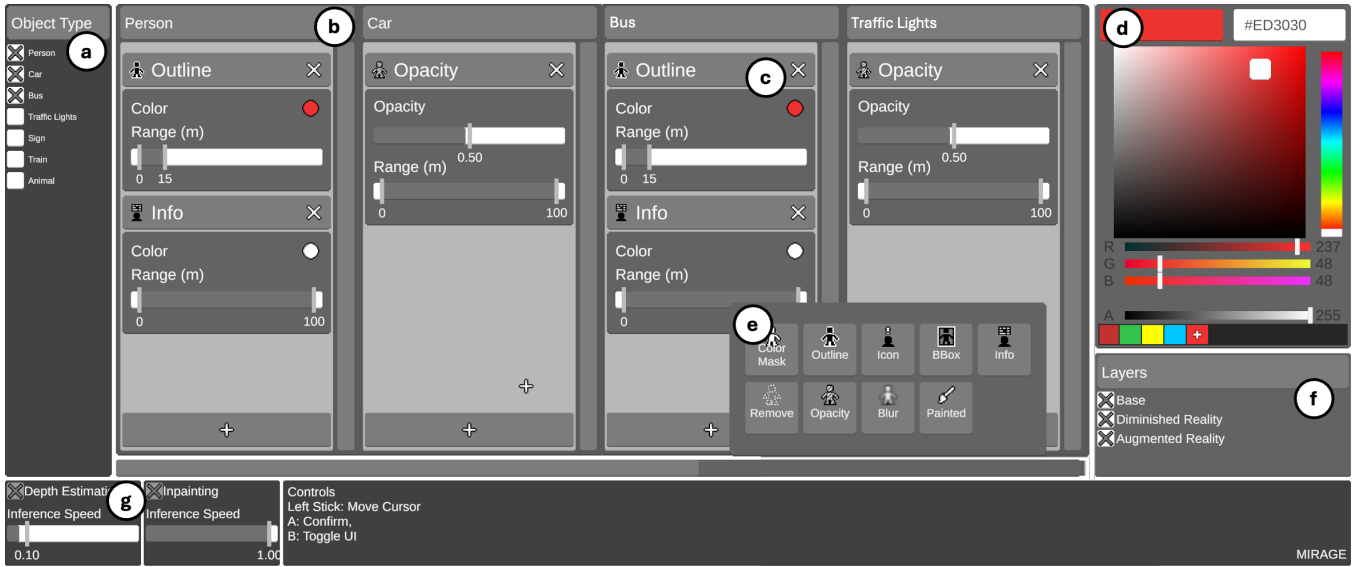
Object Type
a
Person
Car
Bus
Traffic Lights
Sign
Train
Animal

Person
b
Outline
Color
Range (m)
0 15
Info
Color
Range (m)
0 100
+

Car
Opacity
Opacity
0.50
Range (m)
0 100
+
+

Bus
Outline
c
Color
Range (m)
0 15
Info
Color
Range (m)
0
+

e
Color Mask
Outline
Icon
BBox
Info
Remove
Opacity
Blur
Painted

Traffic Lights
Opacity
Opacity
0.50
Range (m)
0 100

d
#ED3030
R 237
G 48
B 48
A 255
+

Layers
f
Base
Diminished Reality
Augmented Reality

Depth Estimatio
g
Inference Speed
0.10

Inpainting
Inference Speed
1.00

Controls
Left Stick: Move Cursor
A: Confirm,
B: Toggle UI
MIRAGE